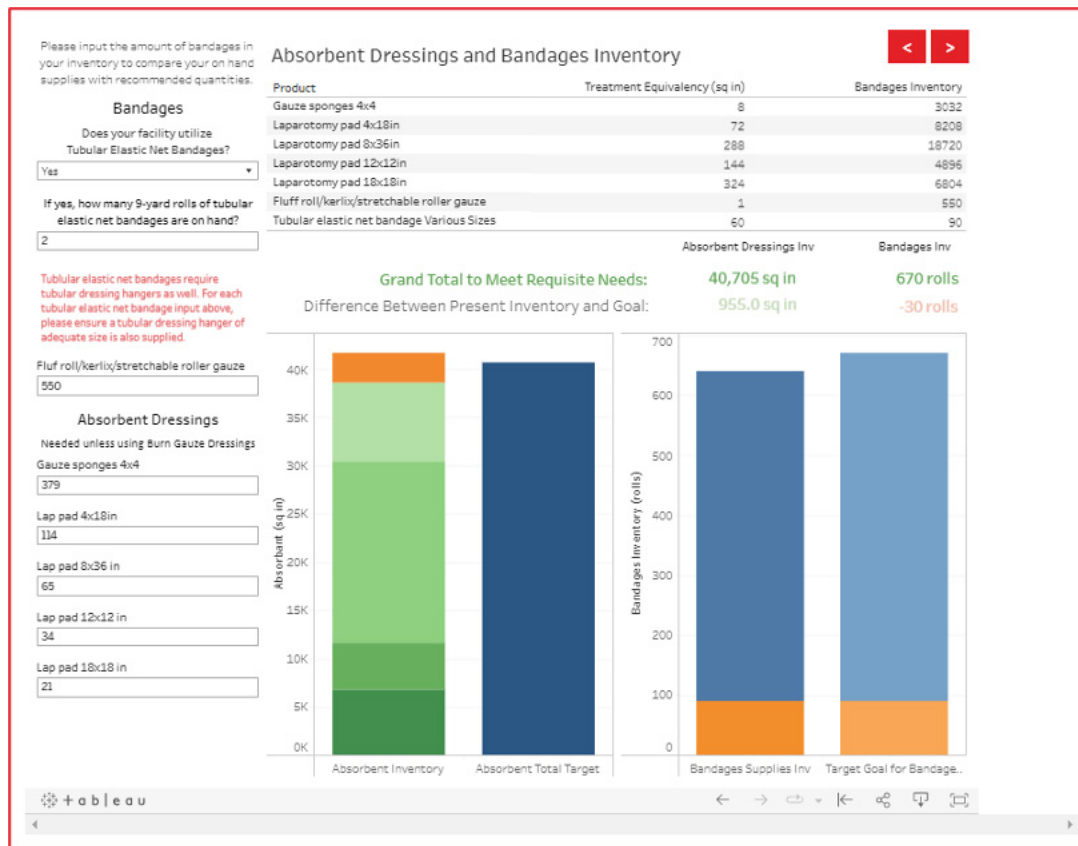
Please input the amount of bandages in your inventory to compare your on hand supplies with recommended quantities.

Bandages

Does your facility utilize Tubular Elastic Net Bandages?

Yes

If yes, how many 9-yard rolls of tubular elastic net bandages are on hand?

2

Tublular elastic net bandages require tubular dressing hangers as well. For each tubular elastic net bandage input above, please ensure a tubular dressing hanger of adequate size is also supplied.

Fluf roll/kerlix/stretchable roller gauze

550

Absorbent Dressings

Needed unless using Burn Gauze Dressings

Gauze sponges 4x4

379

Lap pad 4x18in

114

Lap pad 8x36 in

65

Lap pad 12x12 in

34

Lap pad 18x18 in

21

Absorbent Dressings and Bandages Inventory

< >

| Product | Treatment Equivalency (sq in) | Bandages Inventory |
|---|---|---|
| Gauze sponges 4x4 | 8 | 3032 |
| Laparotomy pad 4x18in | 72 | 8208 |
| Laparotomy pad 8x36in | 288 | 18720 |
| Laparotomy pad 12x12in | 144 | 4896 |
| Laparotomy pad 18x18in | 324 | 6804 |
| Fluff roll/kerlix/stretchable roller gauze | 1 | 550 |
| Tubular elastic net bandage Various Sizes | 60 | 90 |

Absorbent Dressings Inv    Bandages Inv

Grand Total to Meet Requisite Needs: 40,705 sq in 670 rolls

Difference Between Present Inventory and Goal: 955.0 sq in -30 rolls

40K 35K 30K 25K 20K 15K 10K 5K 0K

Absorbant (sq in)

Absorbent Inventory    Absorbent Total Target

700 600 500 400 300 200 100 0

Bandages Inventory (rolls)

Bandages Supplies Inv    Target Goal for Bandage..

+ a b | e a u